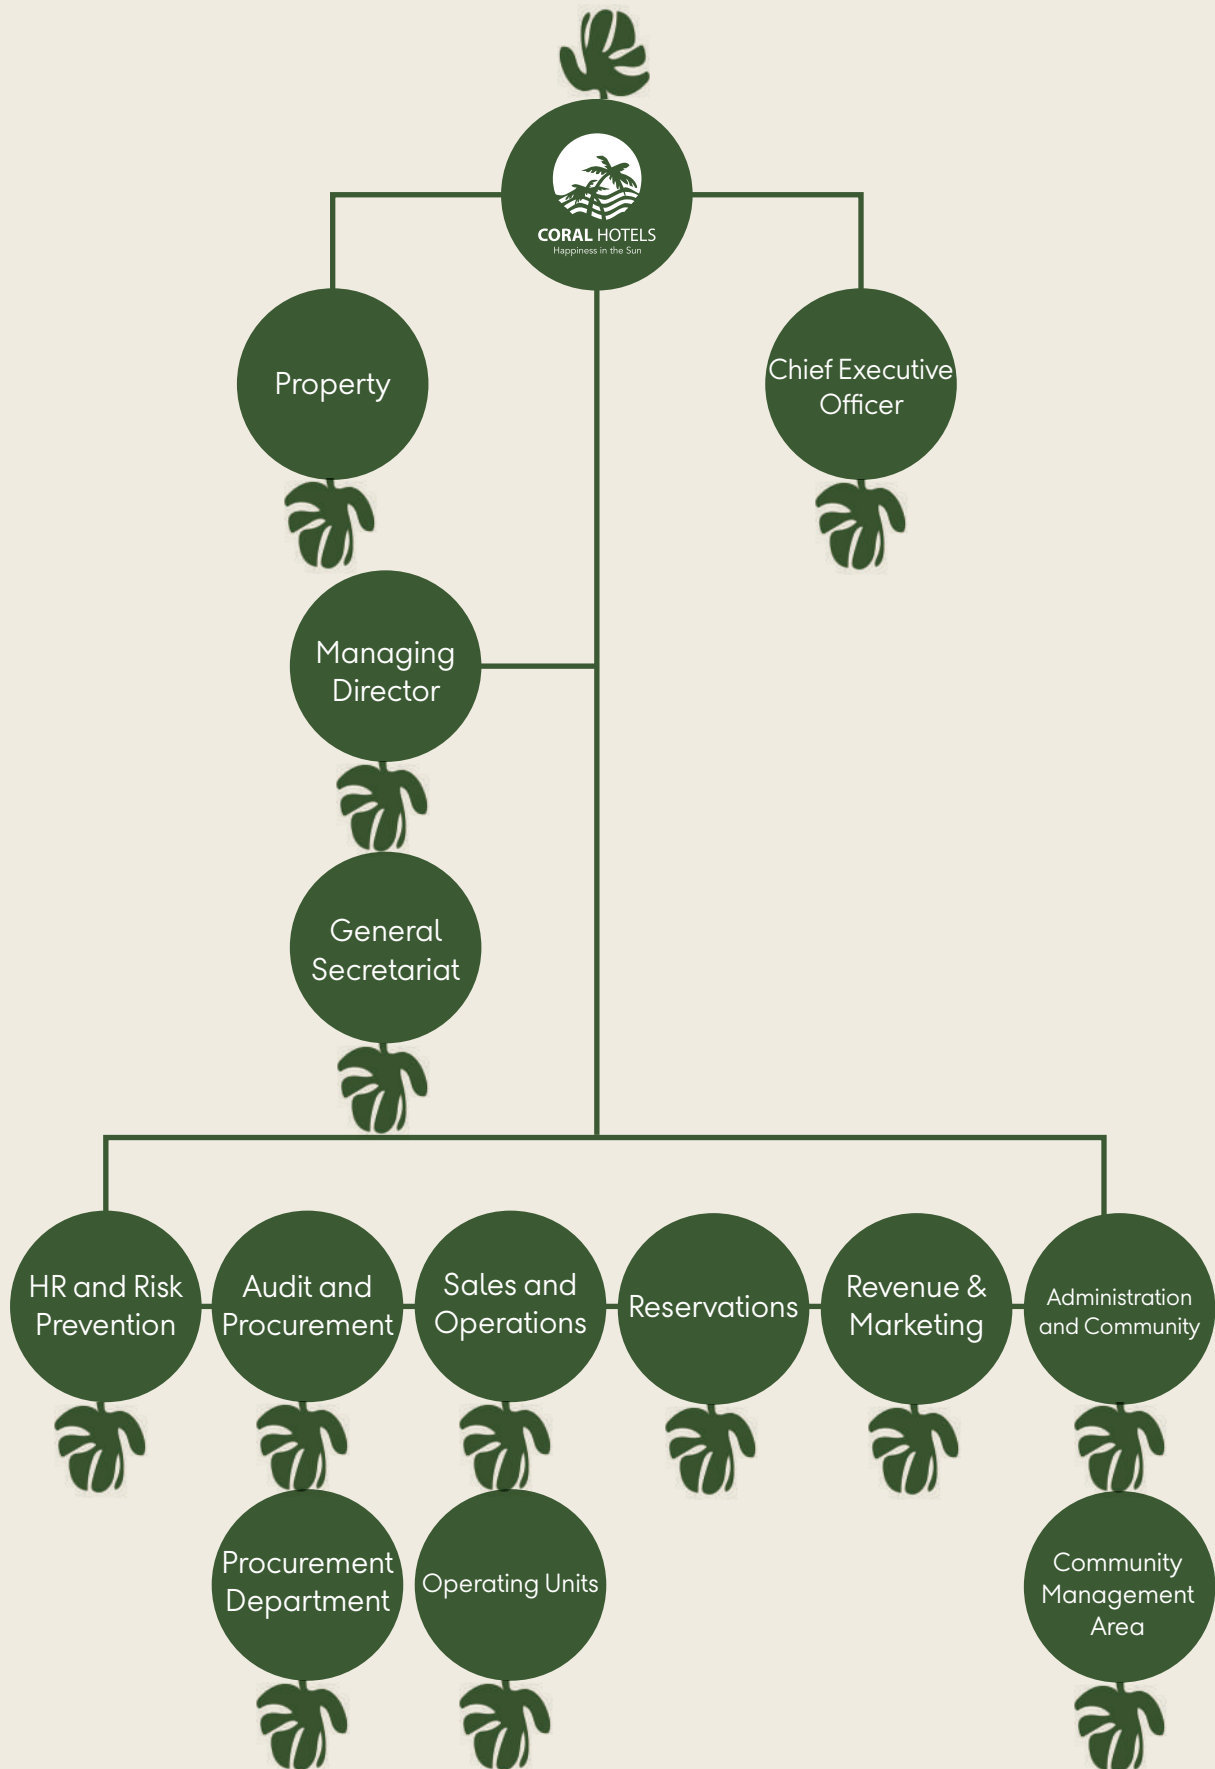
CORAL HOTELS
Happiness in the Sun

Property

Chief Executive Officer

Managing Director

General Secretariat

HR and Risk Prevention

Audit and Procurement

Sales and Operations

Reservations

Revenue & Marketing

Administration and Community

Procurement Department

Operating Units

Community Management Area